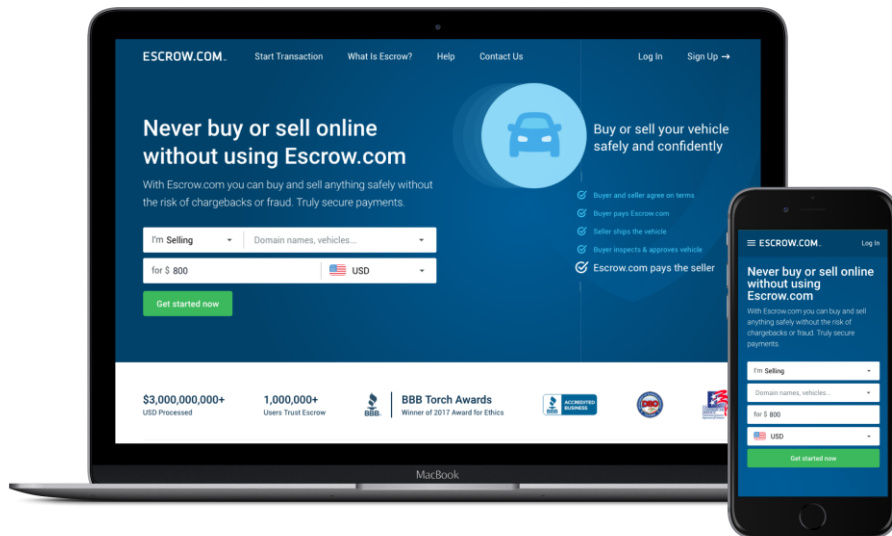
ESCROW.COM.
Start Transaction
What Is Escrow?
Help
Contact Us
Log In
Sign Up →

Never buy or sell online without using Escrow.com

With Escrow.com you can buy and sell anything safely without the risk of chargebacks or fraud. Truly secure payments.

I'm Selling
Domain names, vehicles...
for $ 800
USD
Get started now

Buy or sell your vehicle safely and confidently

Buyer and seller agree on terms
Buyer pays Escrow.com
Seller ships the vehicle
Buyer inspects & approves vehicle
Escrow.com pays the seller

$3,000,000,000+
USD Processed
1,000,000+
Users Trust Escrow
BBB Torch Awards
Winner of 2017 Award for Ethics
ACCREDITED BUSINESS

MacBook

ESCROW.COM.
Log In

Never buy or sell online without using Escrow.com

With Escrow.com you can buy and sell anything safely without the risk of chargebacks or fraud. Truly secure payments.

I'm Selling
Domain names, vehicles...
for $ 800
USD
Get started now